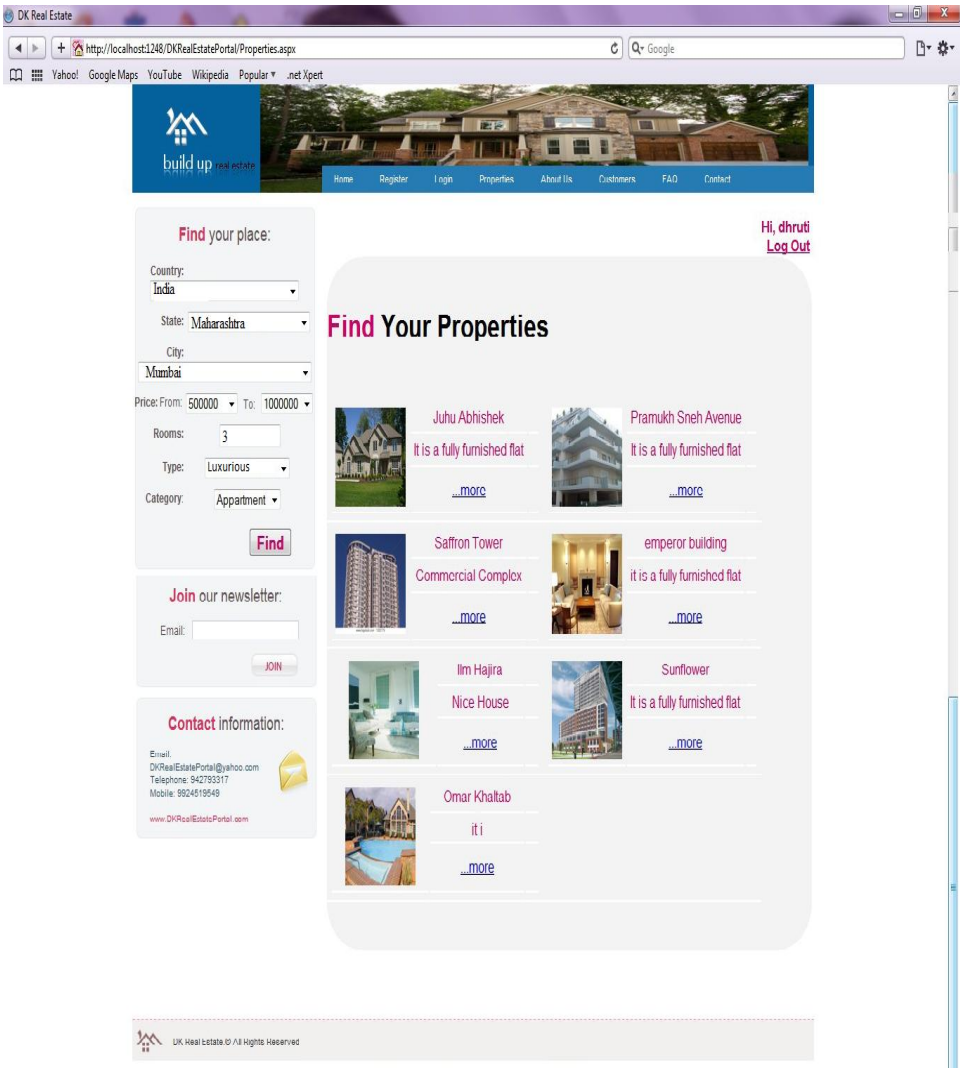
DK Real Estate

http://localhost:1248/DKRealEstatePortal/Properties.aspx

Google

Yahoo! Google Maps YouTube Wikipedia Popular ▾ .net Xpert

build up real estate

Home Register Login Properties About Us Customers FAQ Contact

Find your place:

Country:
India

State: Maharashtra

City:
Mumbai

Price: From: 500000 To: 1000000

Rooms: 3

Type: Luxurious

Category: Appartment

Find

Join our newsletter:

Email:

JOIN

Contact information:

Email:
DKRealEstatePortal@yahoo.com
Telephone: 942793317
Mobile: 9924519549

www.DKRealEstatePortal.com

Hi, dhruti
Log Out

Find Your Properties

Juhu Abhishek
It is a fully furnished flat
...more

Pramukh Sneh Avenue
It is a fully furnished flat
...more

Saffron Tower
Commercial Complex
...more

emperor building
it is a fully furnished flat
...more

Ilm Hajira
Nice House
...more

Sunflower
It is a fully furnished flat
...more

Omar Khaltab
it i
...more

DK Real Estate.© All Rights Reserved